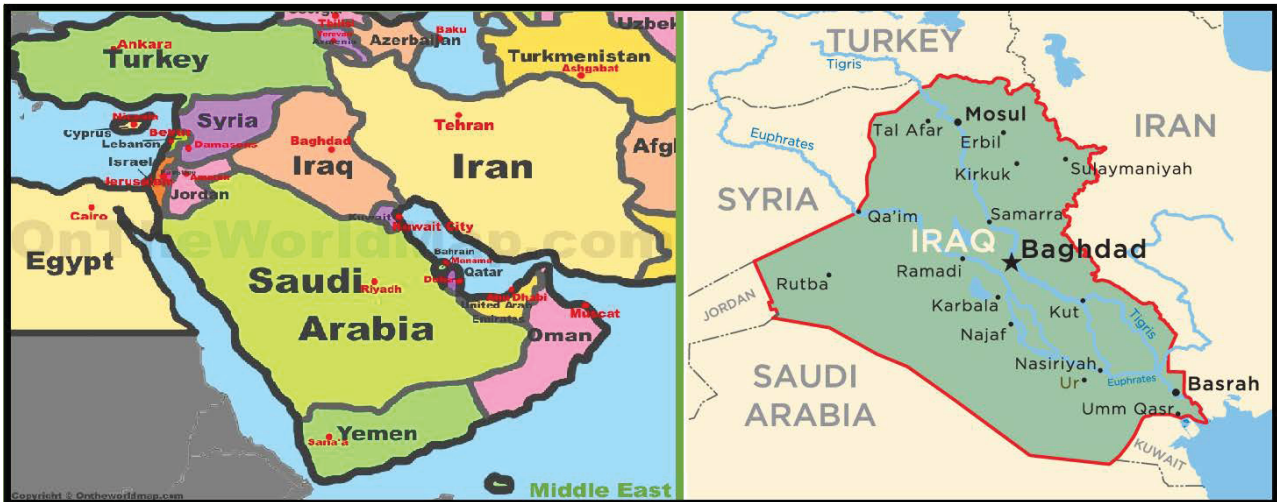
Georgia
Tbilisi
Yerevan
Armenia
Baku
Azerbaijan
Uzbek
Ankara
Turkey
Turkmenistan
Ashgabat
Syria
Nicosia
Cyprus
Beirut
Lebanon
Damascus
Israel
Jerusalem
Amman
Jordan
Baghdad
Iraq
Tehran
Iran
Afgh
Cairo
Egypt
OnTheWorldMap.com
Kuwait
Kuwait City
Bahrain
Manama
Qatar
Doha
Saudi
Arabia
Riyadh
Abu Dhabi
United Arab Emirates
Muscat
Oman
Yemen
Sana'a
Copyright © Ontheworldmap.com
Middle East

TURKEY
Tigris
Mosul
Tal Afar
Erbil
IRAN
Euphrates
Kirkuk
Sulaymaniyah
SYRIA
Qa'im
Samarra
IRAQ
Baghdad
Ramadi
Rutba
JORDAN
Karbala
Kut
Najaf
Tigris
SAUDI
ARABIA
Nasiriyah
Ur
Euphrates
Basrah
Umm Qasr
KUWAIT